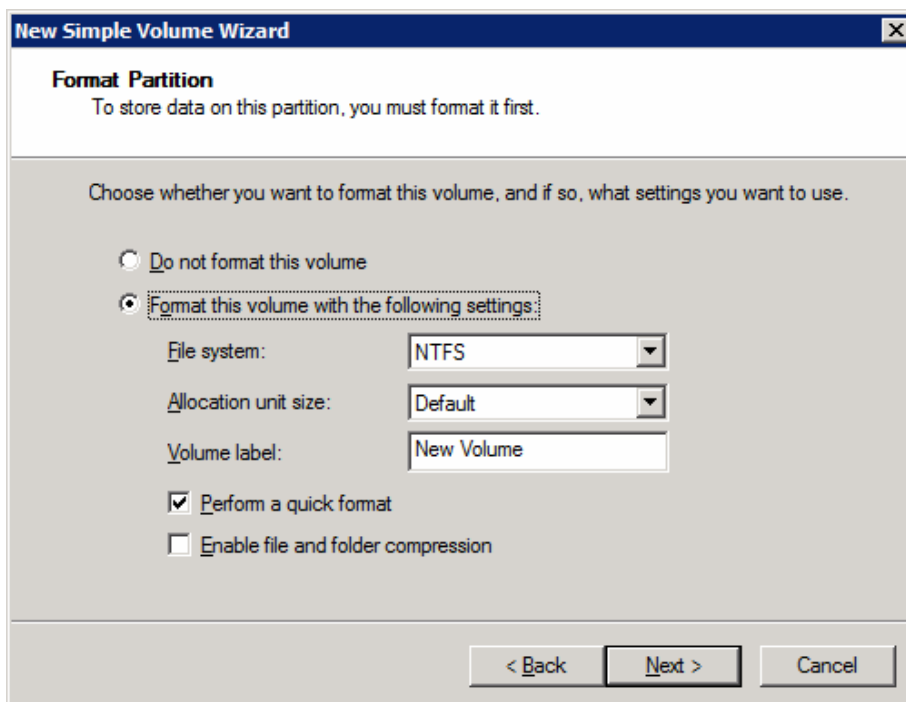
New Simple Volume Wizard

Format Partition
To store data on this partition, you must format it first.

Choose whether you want to format this volume, and if so, what settings you want to use.

Do not format this volume

Format this volume with the following settings:

File system: NTFS

Allocation unit size: Default

Volume label: New Volume

Perform a quick format

Enable file and folder compression

< Back
Next >
Cancel